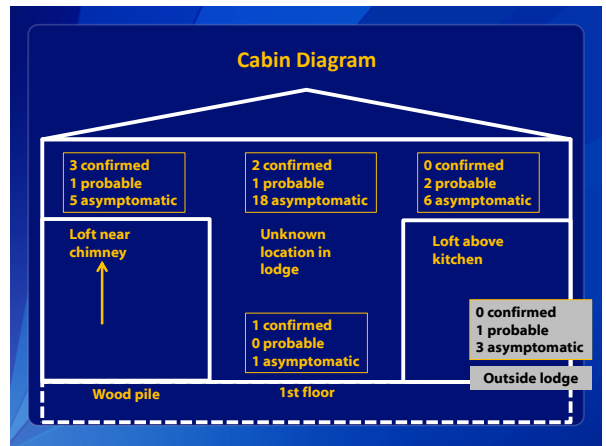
Cabin Diagram

3 confirmed
1 probable
5 asymptomatic

2 confirmed
1 probable
18 asymptomatic

0 confirmed
2 probable
6 asymptomatic

Loft near chimney

Unknown location in lodge

Loft above kitchen

1 confirmed
0 probable
1 asymptomatic

0 confirmed
1 probable
3 asymptomatic

Outside lodge

Wood pile

1st floor